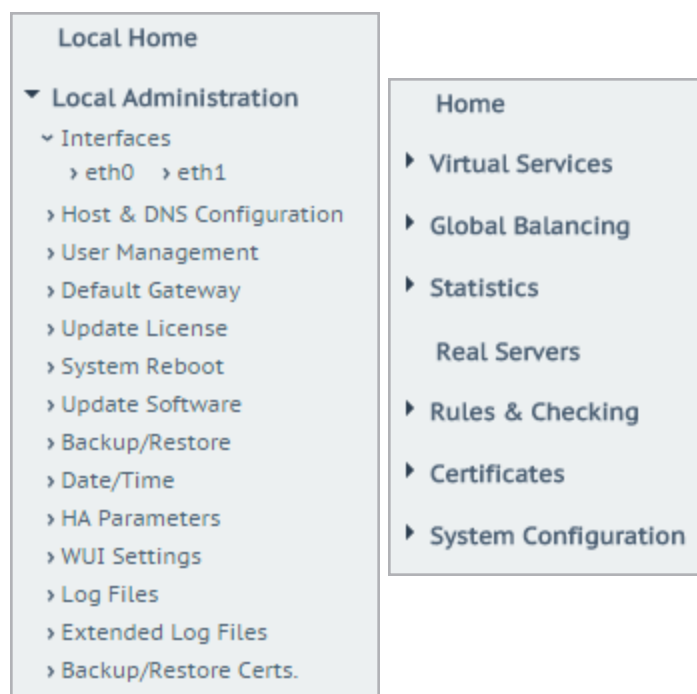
Local Home

▼ Local Administration

› Interfaces

› eth0 › eth1

› Host & DNS Configuration

› User Management

› Default Gateway

› Update License

› System Reboot

› Update Software

› Backup/Restore

› Date/Time

› HA Parameters

› WUI Settings

› Log Files

› Extended Log Files

› Backup/Restore Certs.

Home

▸ Virtual Services

▸ Global Balancing

▸ Statistics

Real Servers

▸ Rules & Checking

▸ Certificates

▸ System Configuration